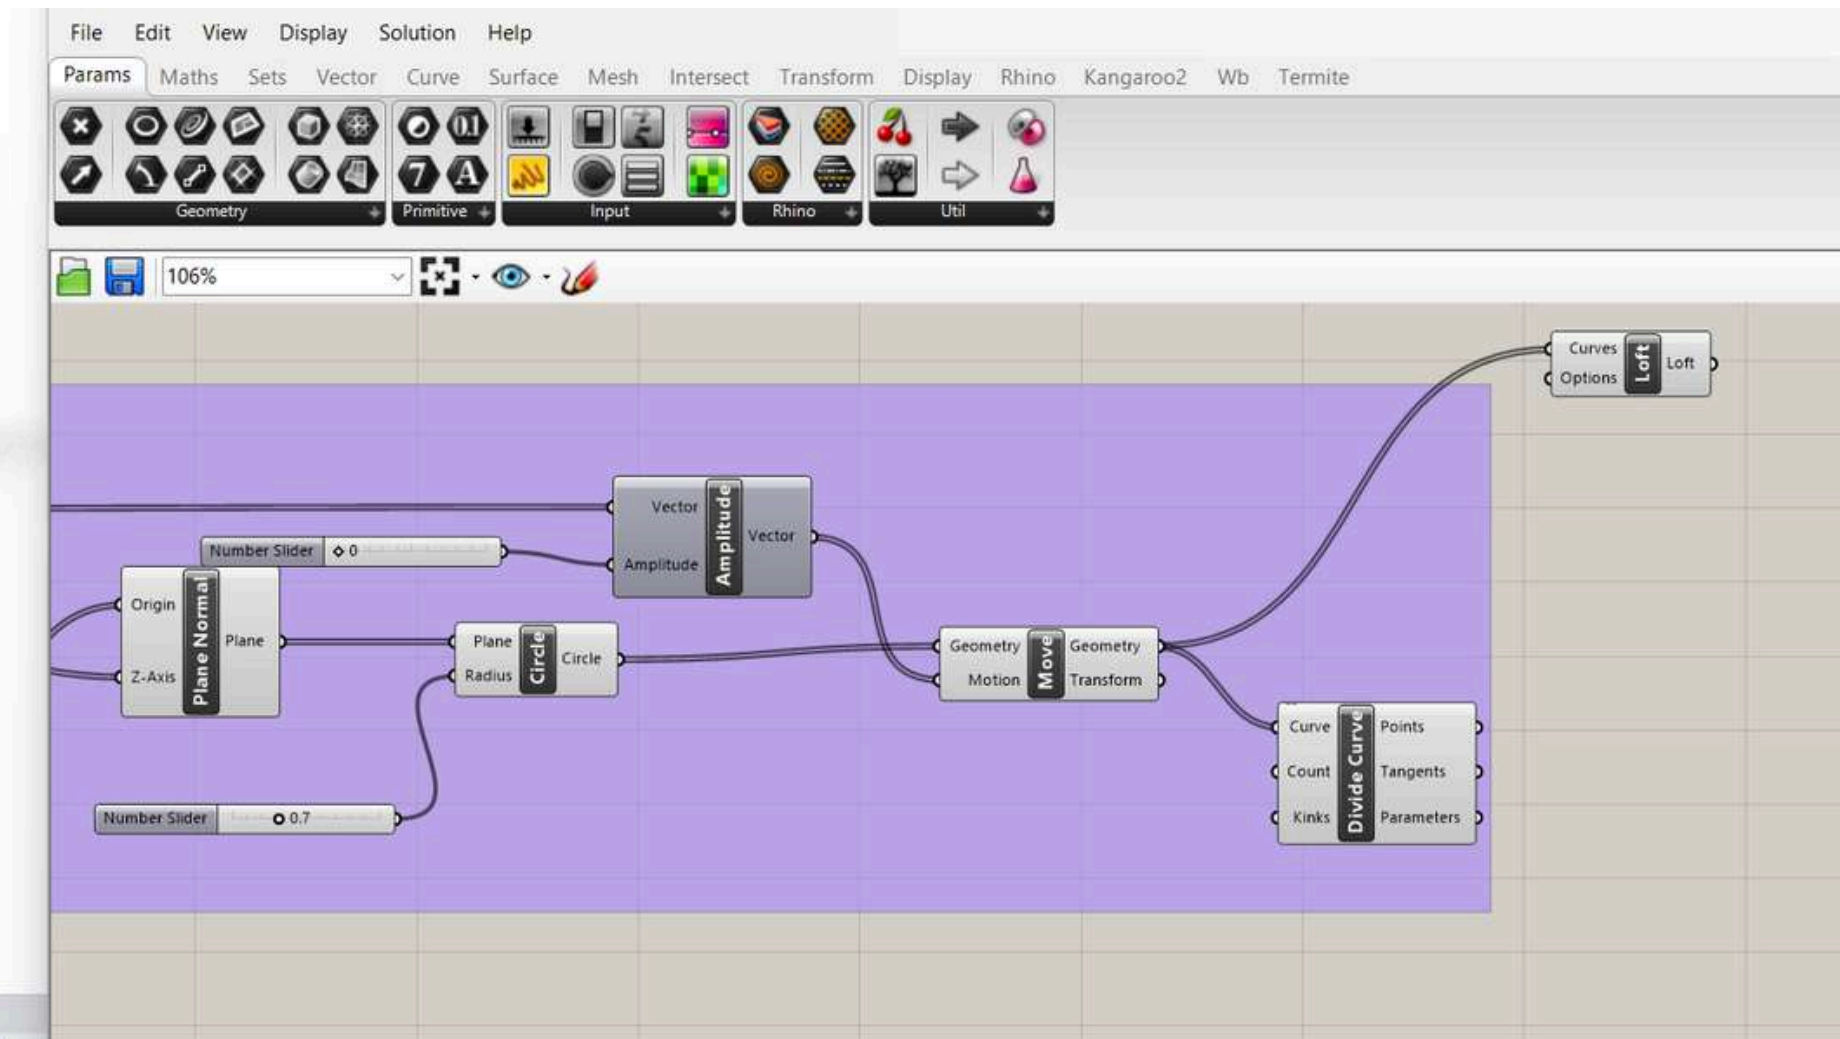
File Edit View Display Solution Help

Params Maths Sets Vector Curve Surface Mesh Intersect Transform Display Rhino Kangaroo2 Wb Termite

Geometry Primitive Input Rhino Util

106%

Curves Options Loft Loft

Vector Amplitude Amplitude Vector

Number Slider ◇ 0

Origin Z-Axis Plane Normal Plane

Plane Radius Circle Circle

Geometry Motion Move Geometry Transform

Curve Count Kinks Divide Curve Points Tangents Parameters

Number Slider 0.7